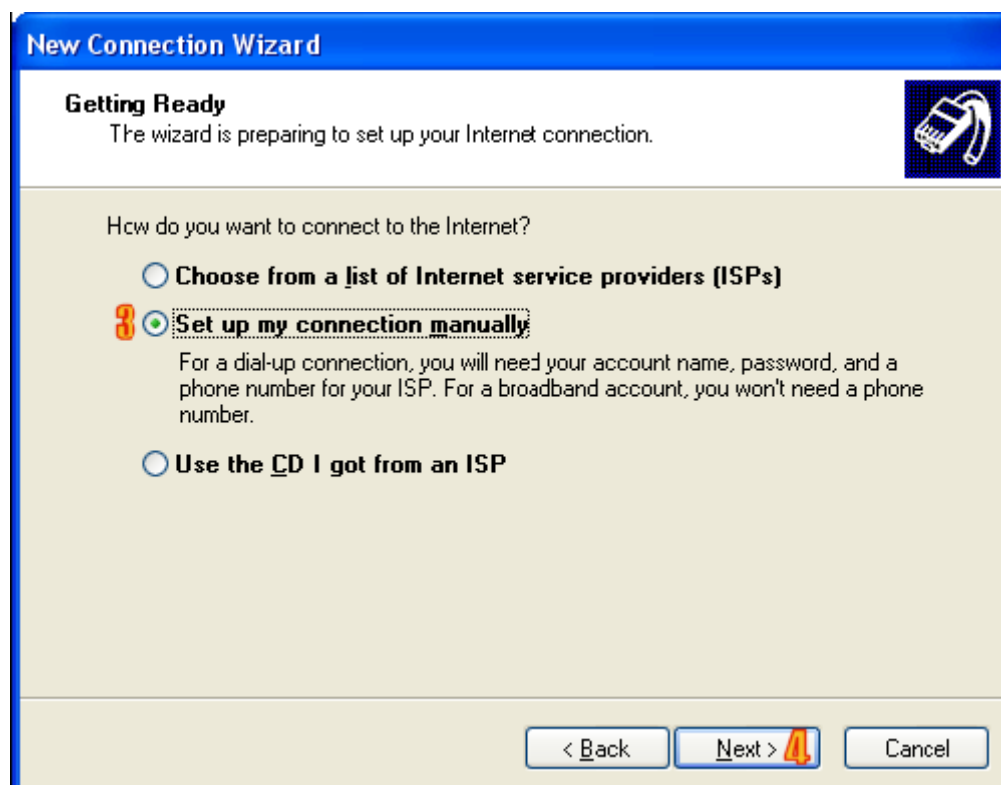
New Connection Wizard

Getting Ready
The wizard is preparing to set up your Internet connection.

How do you want to connect to the Internet?

Choose from a list of Internet service providers (ISPs)

3 Set up my connection manually

For a dial-up connection, you will need your account name, password, and a phone number for your ISP. For a broadband account, you won't need a phone number.

Use the CD I got from an ISP

< Back | Next > 4 | Cancel